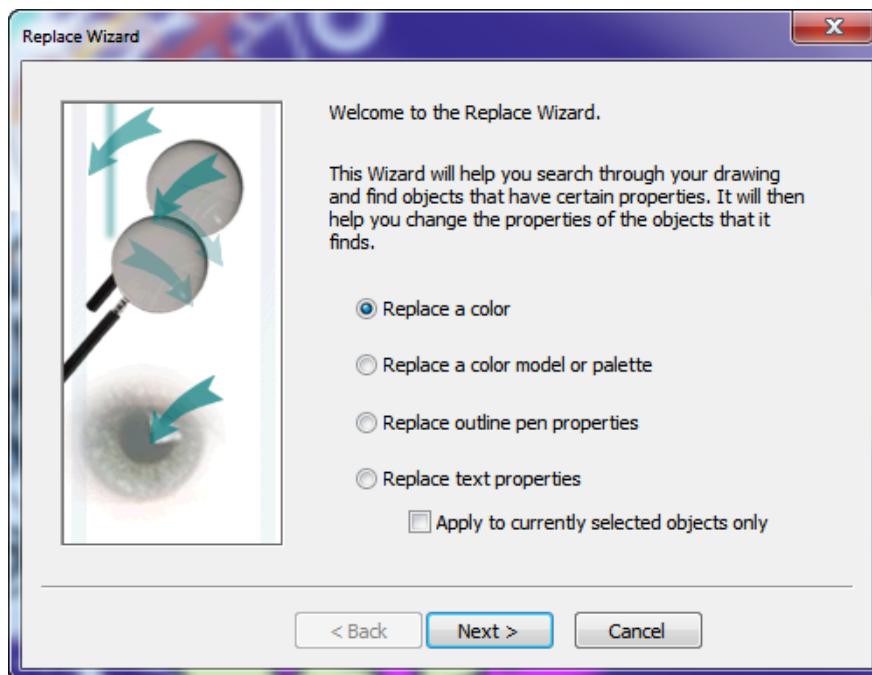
Replace Wizard

Welcome to the Replace Wizard.

This Wizard will help you search through your drawing and find objects that have certain properties. It will then help you change the properties of the objects that it finds.

Replace a color

Replace a color model or palette

Replace outline pen properties

Replace text properties

Apply to currently selected objects only

< Back

Next >

Cancel